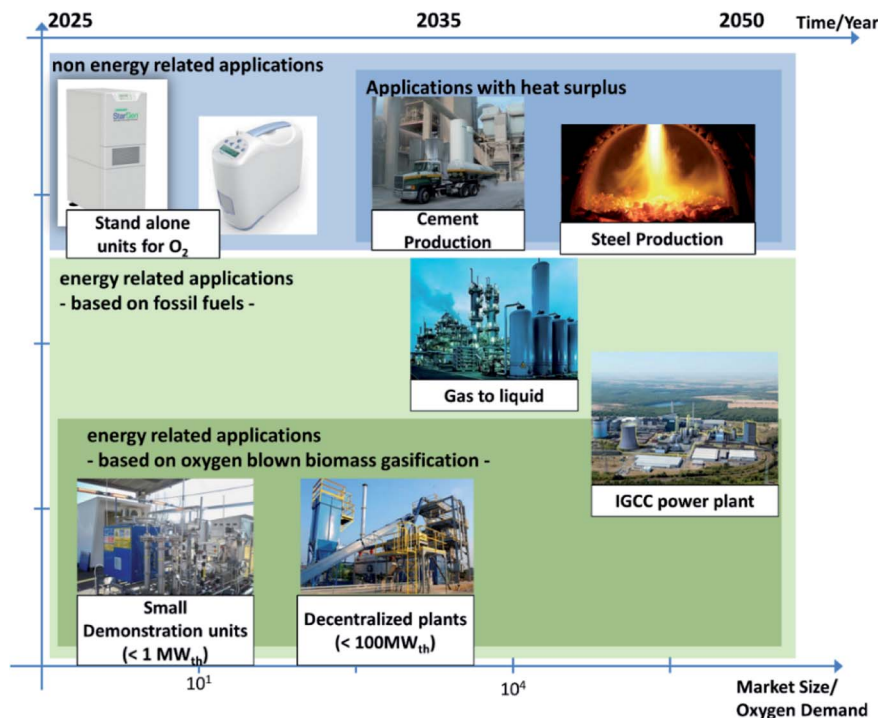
2025 2035 2050 Time/Year

non energy related applications

Stand alone units for $O_2$

Applications with heat surplus

Cement Production

Steel Production

energy related applications
- based on fossil fuels -

Gas to liquid

IGCC power plant

energy related applications
- based on oxygen blown biomass gasification -

Small Demonstration units ($< 1 MW_{th}$)

Decentralized plants ($< 100MW_{th}$)

$10^1$

$10^4$

Market Size/
Oxygen Demand